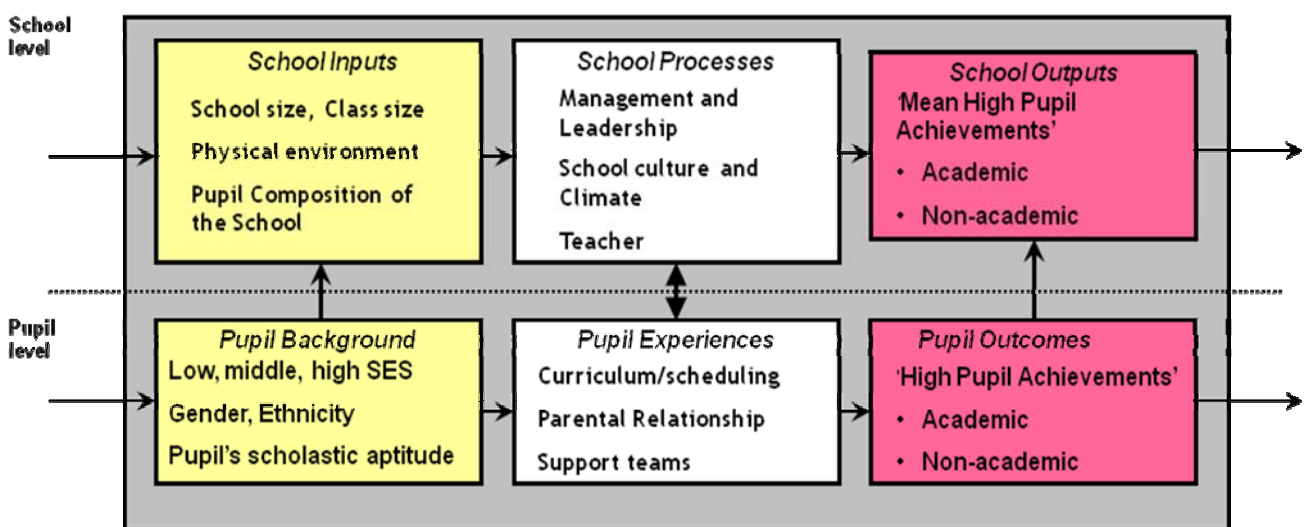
School level

School Inputs
School size, Class size
Physical environment
Pupil Composition of the School

School Processes
Management and Leadership
School culture and Climate
Teacher

School Outputs
'Mean High Pupil Achievements'
• Academic
• Non-academic

Pupil level

Pupil Background
Low, middle, high SES
Gender, Ethnicity
Pupil's scholastic aptitude

Pupil Experiences
Curriculum/scheduling
Parental Relationship
Support teams

Pupil Outcomes
'High Pupil Achievements'
• Academic
• Non-academic